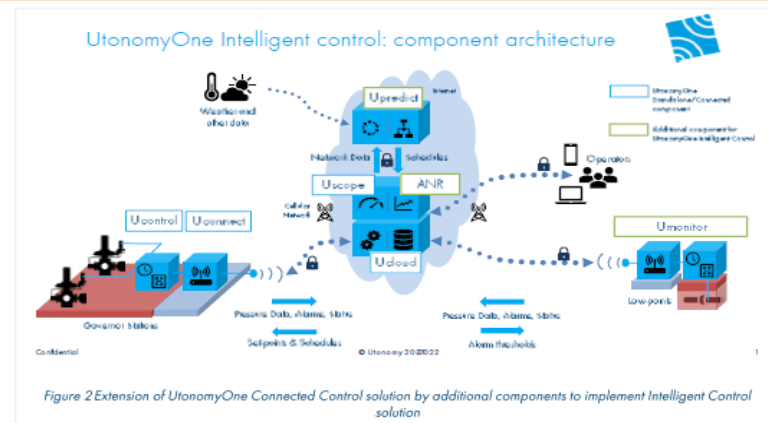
UtonomyOne Intelligent control: component architecture

UtonomyOne Standalone/Connected component

Additional component for UtonomyOne Intelligent Control

Weather and other data

Upredict

Internet

Network Data

Schedules

Uscope

ANR

Cellular Network

Operators

Ucontrol

Uconnect

Ucloud

Umonitor

Governor Stations

Low points

Pressure Data, Alarms, Status

Setpoints & Schedules

Pressure Data, Alarms, Status

Alarm thresholds

Confidential

© Utonomy 2020022

1

Figure 2 Extension of UtonomyOne Connected Control solution by additional components to implement Intelligent Control solution